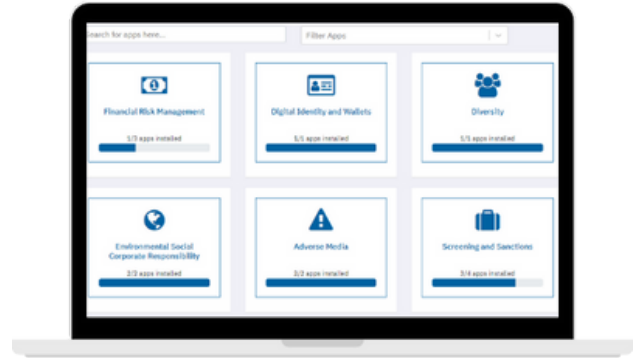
Search for apps here...

Filter Apps

Financial Risk Management

1/3 apps installed

Digital Identity and Wallets

5/5 apps installed

Diversity

1/1 apps installed

Environmental Social Corporate Responsibility

2/2 apps installed

Adverse Media

2/2 apps installed

Screening and Sanctions

3/4 apps installed